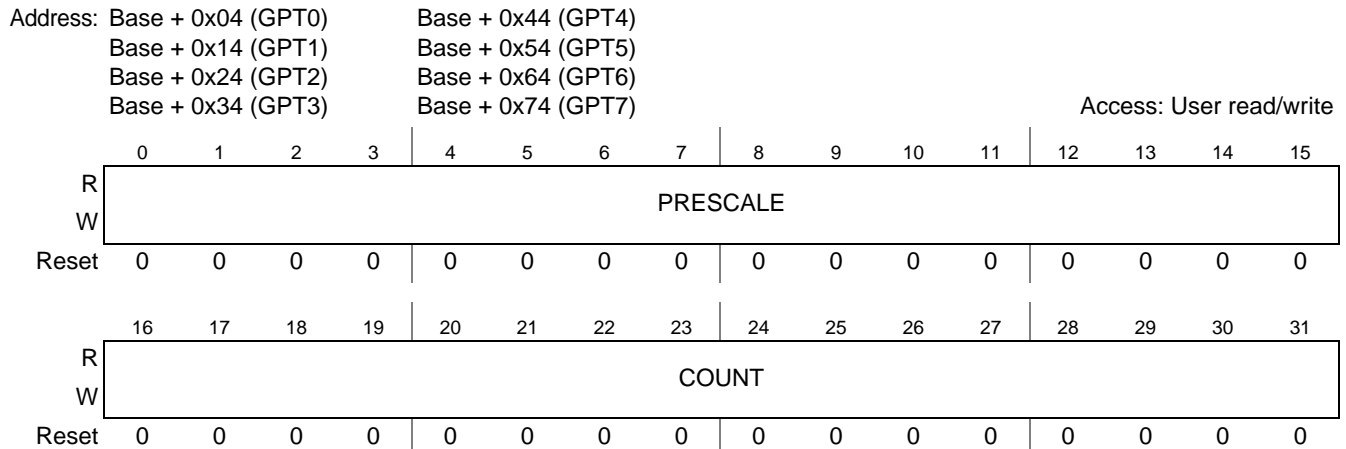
Address: Base + 0x04 (GPT0) Base + 0x44 (GPT4)
Base + 0x14 (GPT1) Base + 0x54 (GPT5)
Base + 0x24 (GPT2) Base + 0x64 (GPT6)
Base + 0x34 (GPT3) Base + 0x74 (GPT7)

Access: User read/write

| | 0 | 1 | 2 | 3 | 4 | 5 | 6 | 7 | 8 | 9 | 10 | 11 | 12 | 13 | 14 | 15 |
|---|---|---|---|---|---|---|---|---|---|---|---|---|---|---|---|---|
| R W | PRESCALE | | | | | | | | | | | | | | | |
| Reset | 0 | 0 | 0 | 0 | 0 | 0 | 0 | 0 | 0 | 0 | 0 | 0 | 0 | 0 | 0 | 0 |

| | 16 | 17 | 18 | 19 | 20 | 21 | 22 | 23 | 24 | 25 | 26 | 27 | 28 | 29 | 30 | 31 |
|---|---|---|---|---|---|---|---|---|---|---|---|---|---|---|---|---|
| R W | COUNT | | | | | | | | | | | | | | | |
| Reset | 0 | 0 | 0 | 0 | 0 | 0 | 0 | 0 | 0 | 0 | 0 | 0 | 0 | 0 | 0 | 0 |